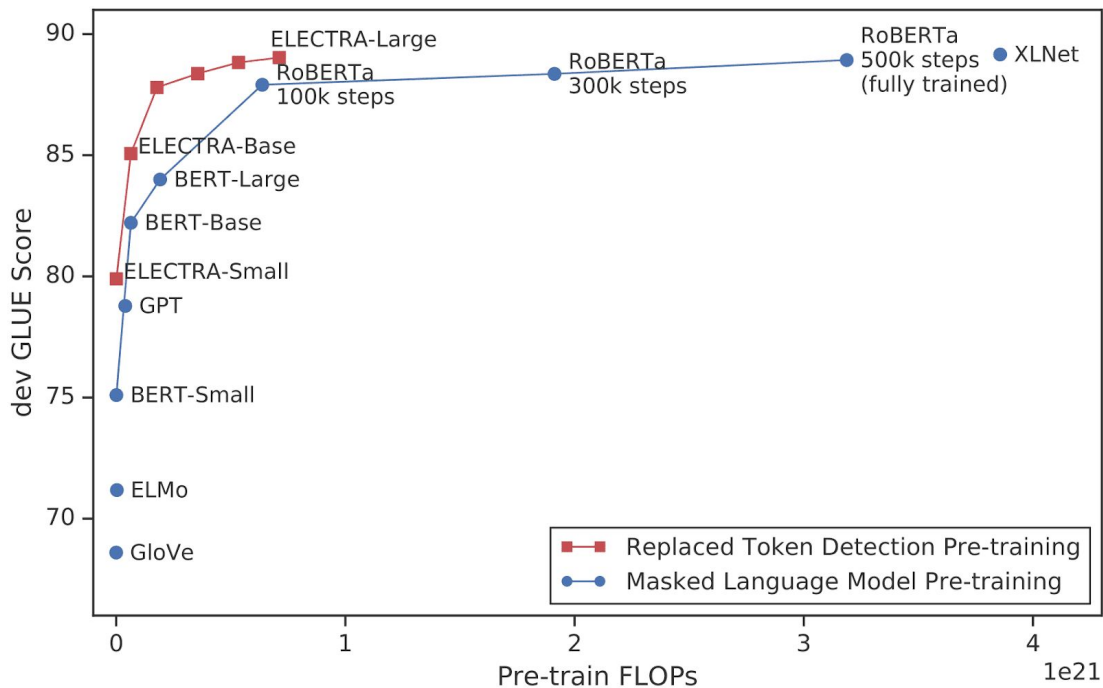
dev GLUE Score

90
85
80
75
70

ELECTRA-Large
RoBERTa 100k steps
RoBERTa 300k steps
RoBERTa 500k steps (fully trained)
XLNet
ELECTRA-Base
BERT-Large
BERT-Base
ELECTRA-Small
GPT
BERT-Small
ELMo
GloVe

Replaced Token Detection Pre-training
Masked Language Model Pre-training

0
1
2
3
4
1e21

Pre-train FLOPs